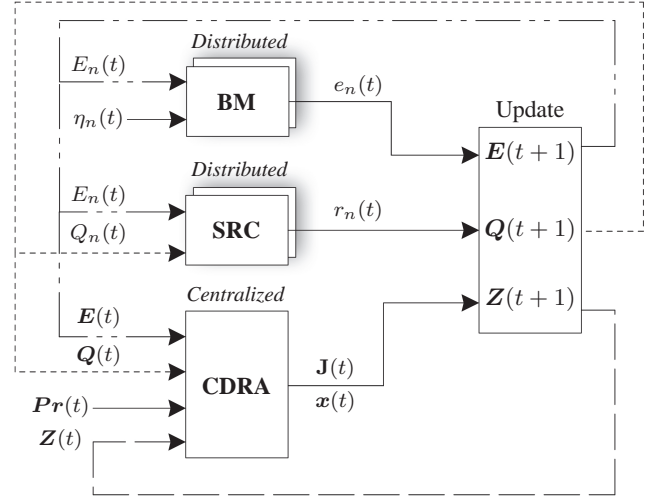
Distributed

$E_n(t)$

$\eta_n(t)$

BM

$e_n(t)$

Update

$\boldsymbol{E}(t+1)$

Distributed

$E_n(t)$

$Q_n(t)$

SRC

$r_n(t)$

$\boldsymbol{Q}(t+1)$

Centralized

$\boldsymbol{Z}(t+1)$

$\boldsymbol{E}(t)$

$\boldsymbol{Q}(t)$

CDRA

$\mathbf{J}(t)$

$\boldsymbol{x}(t)$

$\boldsymbol{Pr}(t)$

$\boldsymbol{Z}(t)$